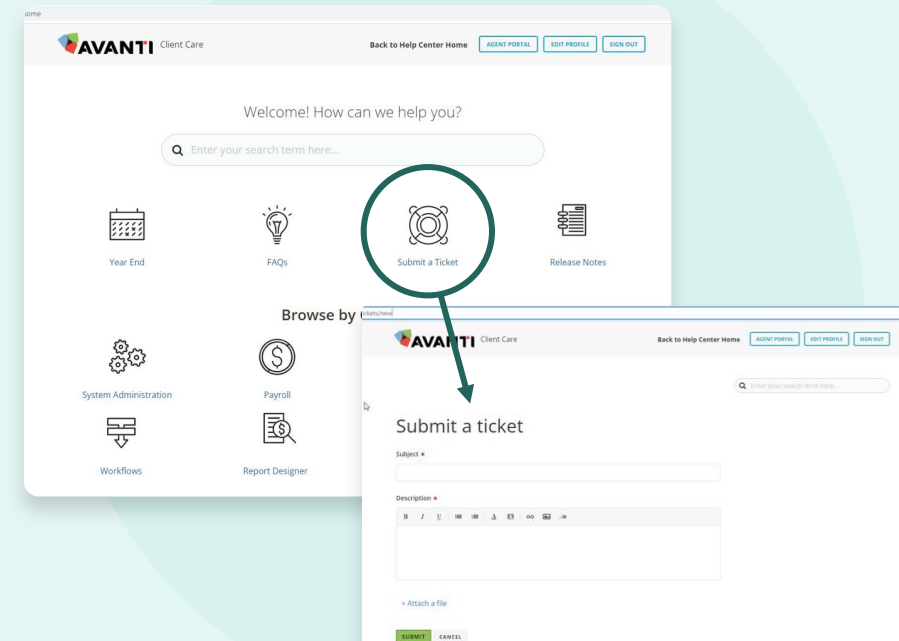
ome

AVANTI Client Care

Back to Help Center Home AGENT PORTAL EDIT PROFILE SIGN OUT

Welcome! How can we help you?

Enter your search term here...

Year End

FAQs

Submit a Ticket

Release Notes

Browse by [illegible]

System Administration

Payroll

Workflows

Report Designer

ickets/new

AVANTI Client Care

Back to Help Center Home AGENT PORTAL EDIT PROFILE SIGN OUT

Enter your search term here...

Submit a ticket

Subject *

Description *

+ Attach a file

SUBMIT CANCEL